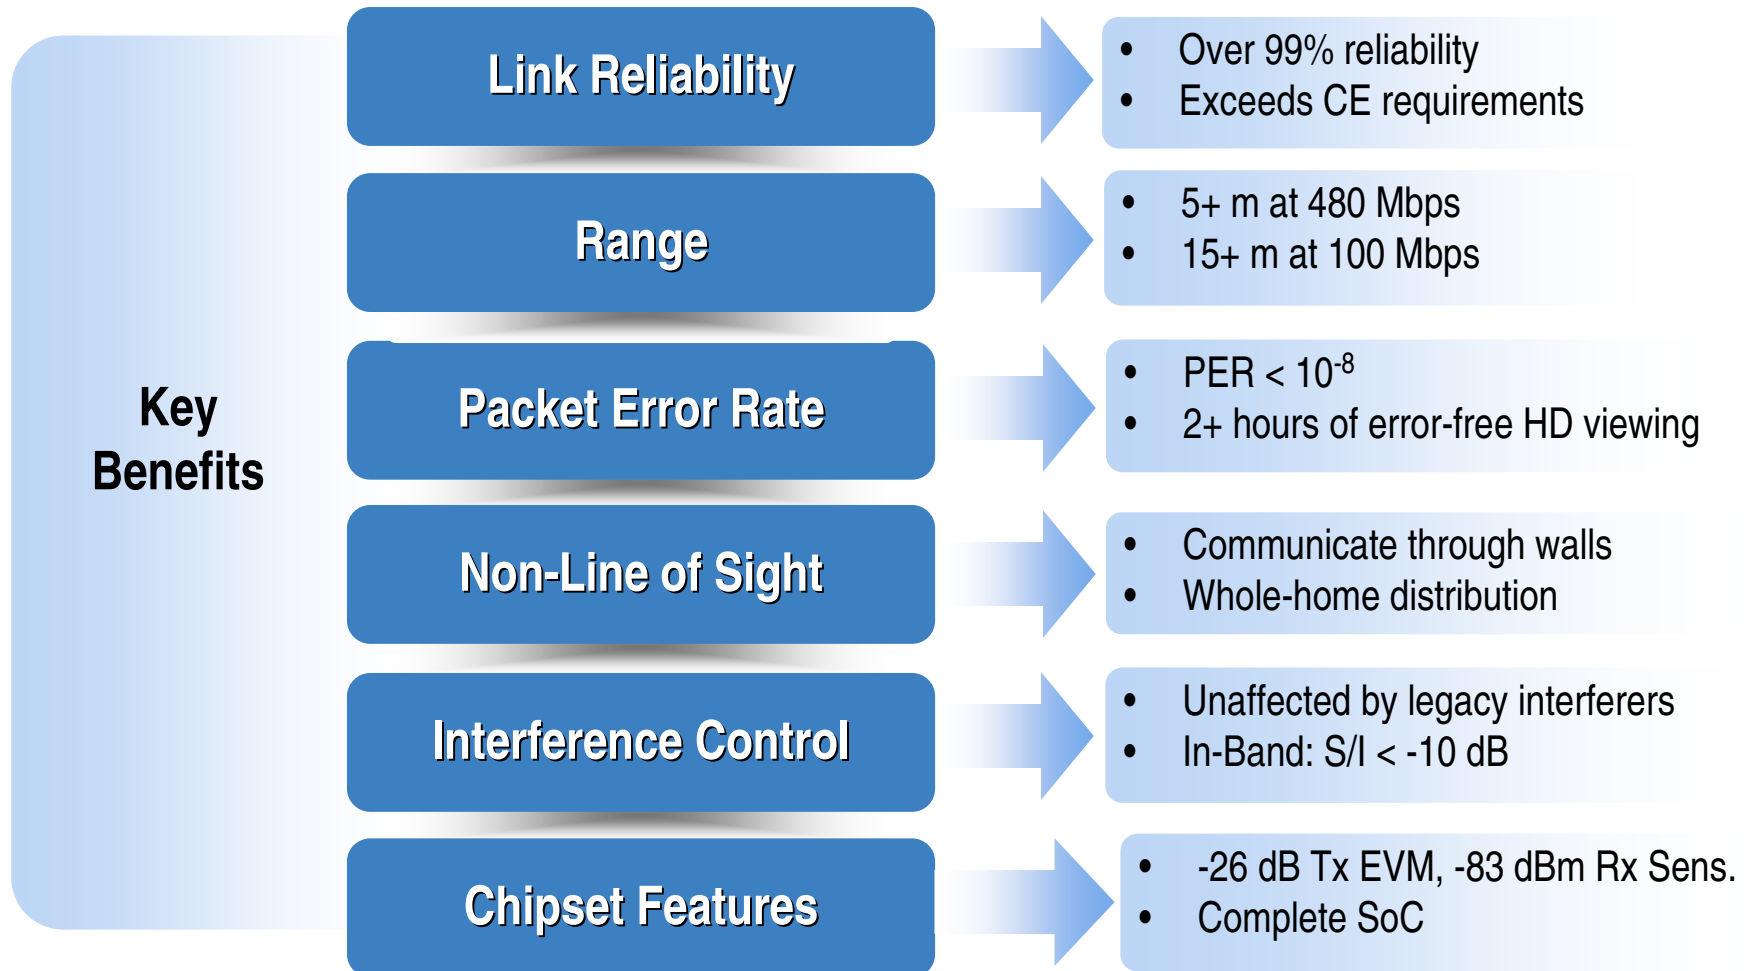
Key Benefits

Link Reliability

- Over 99% reliability
- Exceeds CE requirements

Range

- 5+ m at 480 Mbps
- 15+ m at 100 Mbps

Packet Error Rate

- PER < $10^{-8}$
- 2+ hours of error-free HD viewing

Non-Line of Sight

- Communicate through walls
- Whole-home distribution

Interference Control

- Unaffected by legacy interferers
- In-Band: S/I < -10 dB

Chipset Features

- -26 dB Tx EVM, -83 dBm Rx Sens.
- Complete SoC